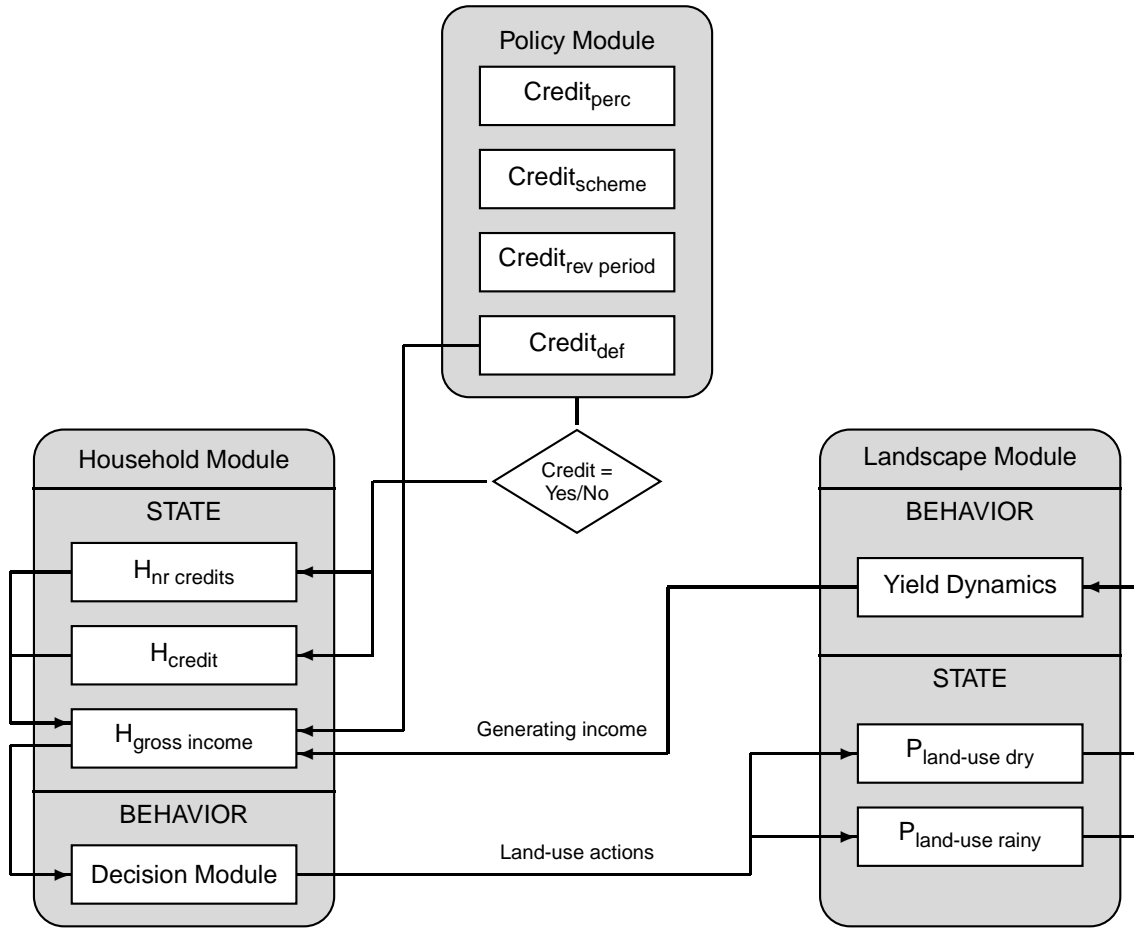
Policy Module

$Credit_{perc}$

$Credit_{scheme}$

$Credit_{rev\ period}$

$Credit_{def}$

Credit = Yes/No

Household Module

STATE

$H_{nr\ credits}$

$H_{credit}$

$H_{gross\ income}$

BEHAVIOR

Decision Module

Generating income

Land-use actions

Landscape Module

BEHAVIOR

Yield Dynamics

STATE

$P_{land\text{-}use\ dry}$

$P_{land\text{-}use\ rainy}$